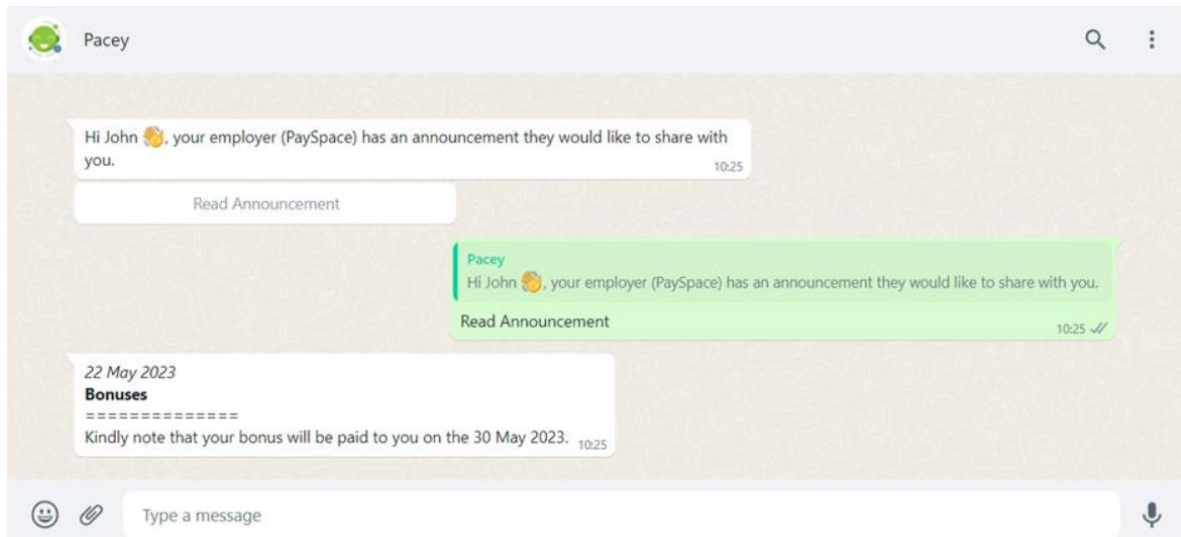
Pacey

Hi John 👋, your employer (PaySpace) has an announcement they would like to share with you. 10:25

Read Announcement

Pacey
Hi John 👋, your employer (PaySpace) has an announcement they would like to share with you.

Read Announcement 10:25

*22 May 2023*
**Bonuses**
==============
Kindly note that your bonus will be paid to you on the 30 May 2023. 10:25

Type a message